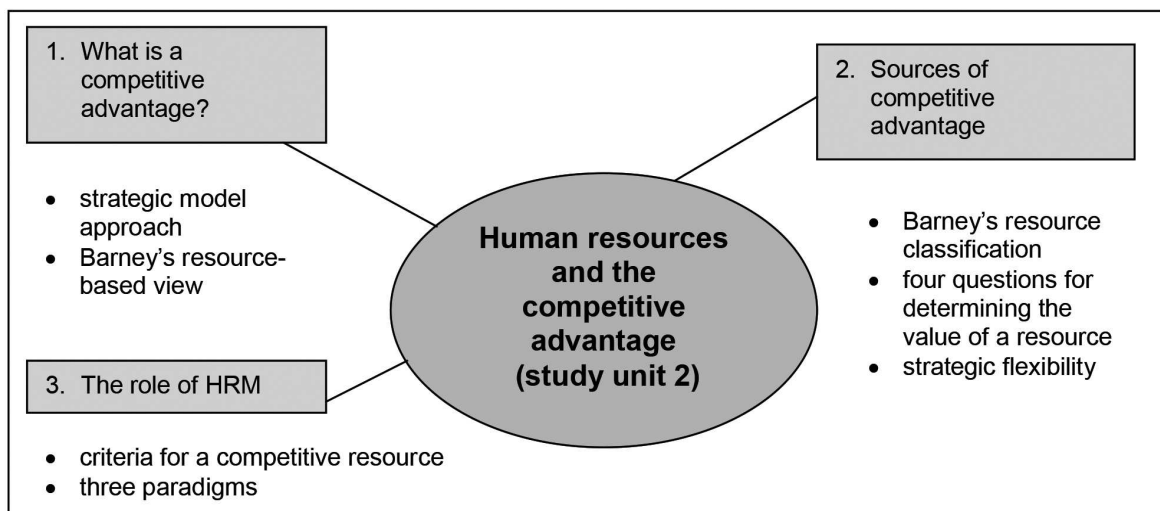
1. What is a competitive advantage?

- strategic model approach
- Barney's resource-based view

Human resources and the competitive advantage (study unit 2)

2. Sources of competitive advantage

- Barney's resource classification
- four questions for determining the value of a resource
- strategic flexibility

3. The role of HRM

- criteria for a competitive resource
- three paradigms